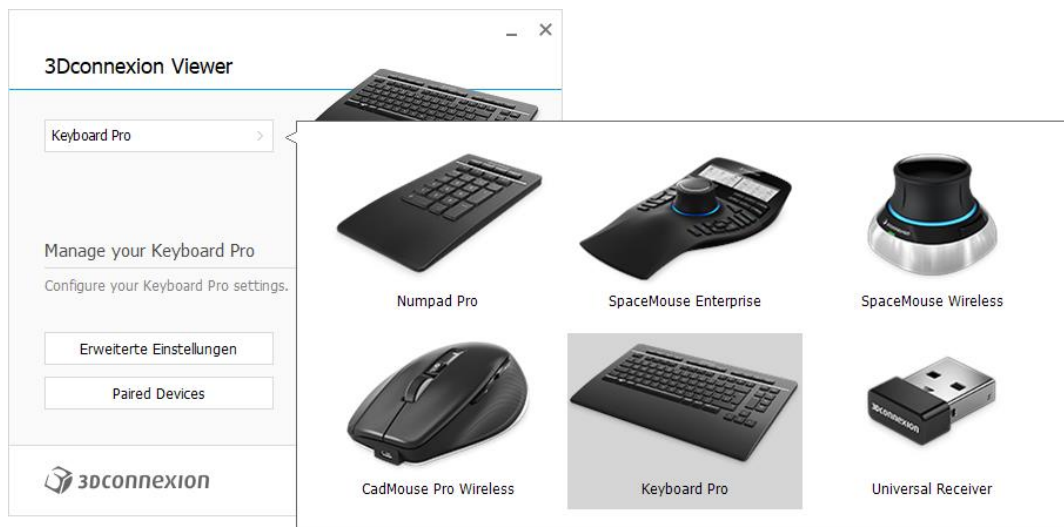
_ ×

3Dconnexion Viewer

Keyboard Pro >

Manage your Keyboard Pro

Configure your Keyboard Pro settings.

Erweiterte Einstellungen

Paired Devices

3Dconnexion

Numpad Pro

SpaceMouse Enterprise

SpaceMouse Wireless

CadMouse Pro Wireless

Keyboard Pro

Universal Receiver